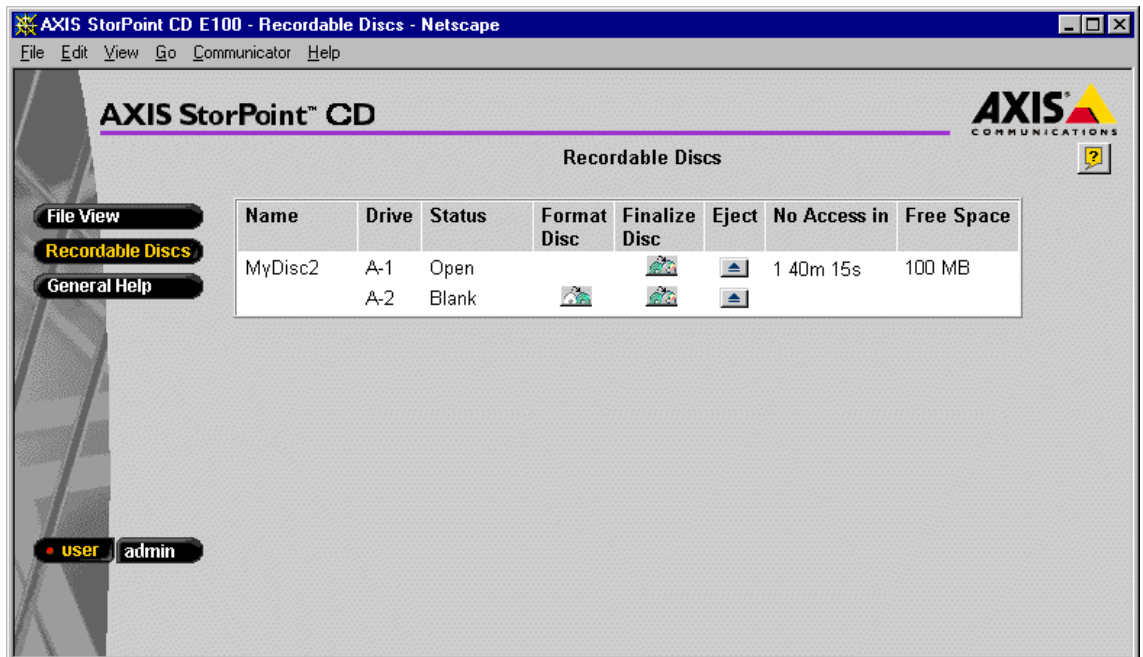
AXIS StorPoint CD E100 - Recordable Discs - Netscape

File Edit View Go Communicator Help

AXIS StorPoint™ CD

AXIS COMMUNICATIONS

Recordable Discs

?

File View
Recordable Discs
General Help

| Name | Drive | Status | Format Disc | Finalize Disc | Eject | No Access in | Free Space |
|---|---|---|---|---|---|---|---|
| MyDisc2 | A-1 | Open | | | | 1 40m 15s | 100 MB |
| | A-2 | Blank | | | | | |

user admin